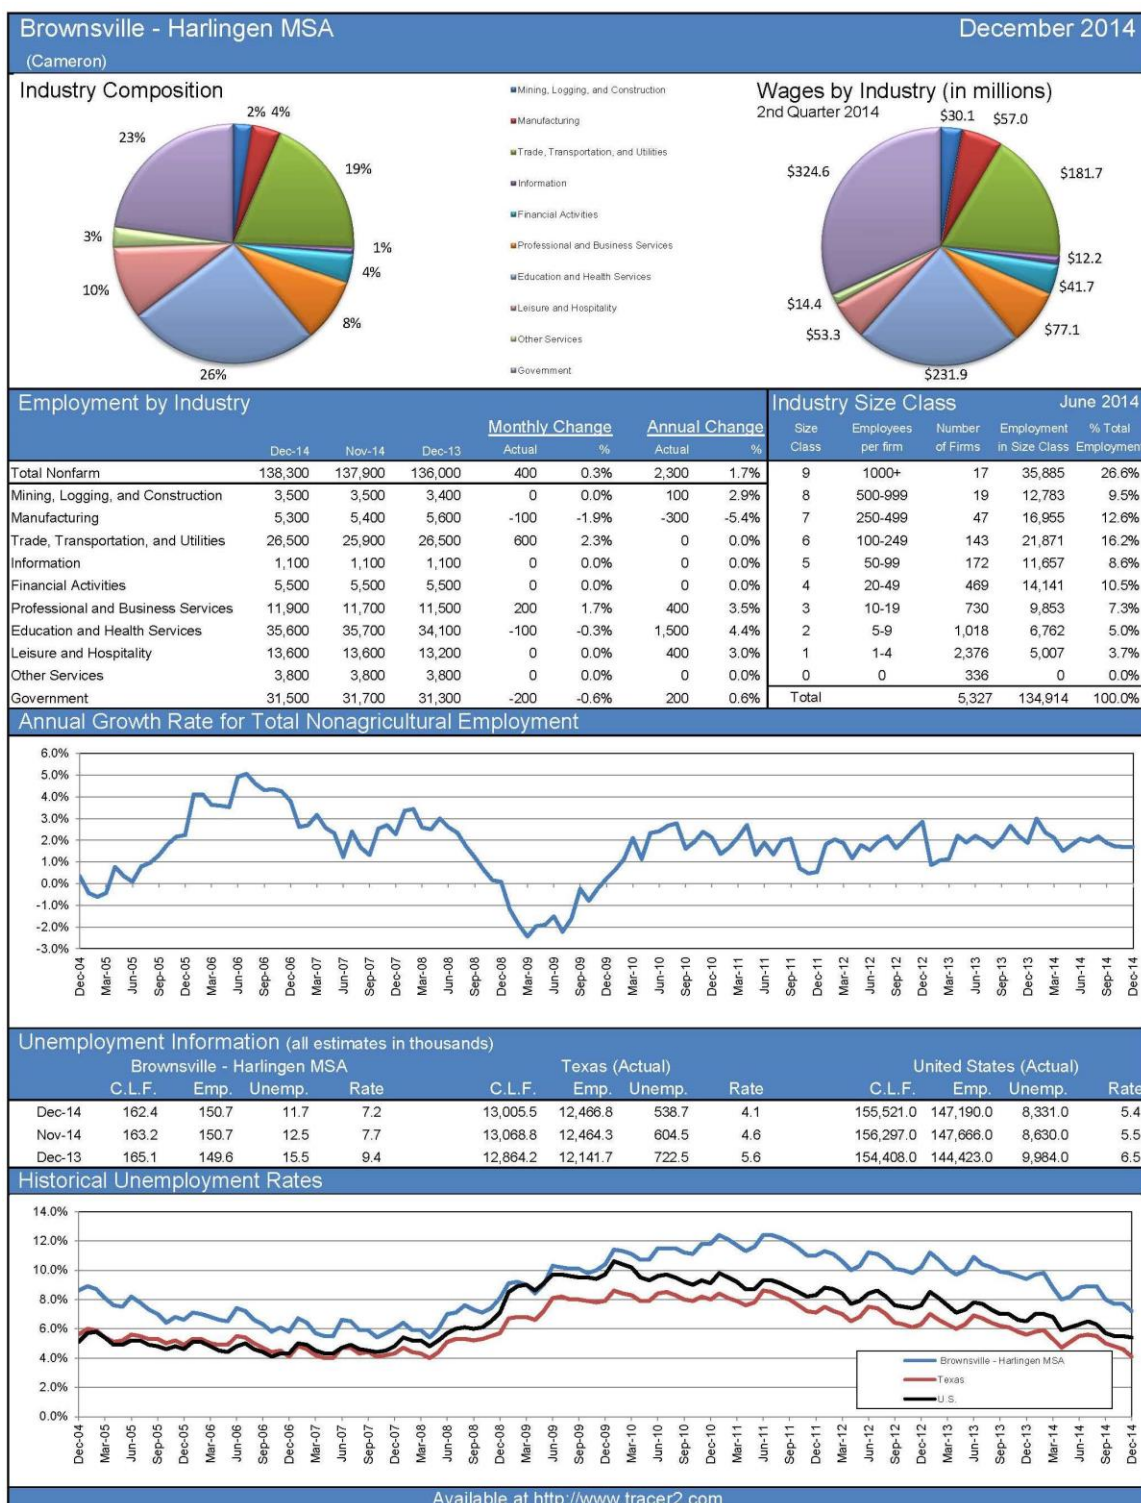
Brownsville - Harlingen MSA
(Cameron)
December 2014

Industry Composition

2% 4% 19% 1% 4% 8% 26% 10% 3% 23%

Mining, Logging, and Construction
Manufacturing
Trade, Transportation, and Utilities
Information
Financial Activities
Professional and Business Services
Education and Health Services
Leisure and Hospitality
Other Services
Government

Wages by Industry (in millions)
2nd Quarter 2014

$30.1 $57.0 $181.7 $12.2 $41.7 $77.1 $231.9 $53.3 $14.4 $324.6

Employment by Industry

| | Dec-14 | Nov-14 | Dec-13 | Monthly Change Actual | Monthly Change % | Annual Change Actual | Annual Change % |
|---|---|---|---|---|---|---|---|
| Total Nonfarm | 138,300 | 137,900 | 136,000 | 400 | 0.3% | 2,300 | 1.7% |
| Mining, Logging, and Construction | 3,500 | 3,500 | 3,400 | 0 | 0.0% | 100 | 2.9% |
| Manufacturing | 5,300 | 5,400 | 5,600 | -100 | -1.9% | -300 | -5.4% |
| Trade, Transportation, and Utilities | 26,500 | 25,900 | 26,500 | 600 | 2.3% | 0 | 0.0% |
| Information | 1,100 | 1,100 | 1,100 | 0 | 0.0% | 0 | 0.0% |
| Financial Activities | 5,500 | 5,500 | 5,500 | 0 | 0.0% | 0 | 0.0% |
| Professional and Business Services | 11,900 | 11,700 | 11,500 | 200 | 1.7% | 400 | 3.5% |
| Education and Health Services | 35,600 | 35,700 | 34,100 | -100 | -0.3% | 1,500 | 4.4% |
| Leisure and Hospitality | 13,600 | 13,600 | 13,200 | 0 | 0.0% | 400 | 3.0% |
| Other Services | 3,800 | 3,800 | 3,800 | 0 | 0.0% | 0 | 0.0% |
| Government | 31,500 | 31,700 | 31,300 | -200 | -0.6% | 200 | 0.6% |

Industry Size Class
June 2014

| Size Class | Employees per firm | Number of Firms | Employment in Size Class | % Total Employmen |
|---|---|---|---|---|
| 9 | 1000+ | 17 | 35,885 | 26.6% |
| 8 | 500-999 | 19 | 12,783 | 9.5% |
| 7 | 250-499 | 47 | 16,955 | 12.6% |
| 6 | 100-249 | 143 | 21,871 | 16.2% |
| 5 | 50-99 | 172 | 11,657 | 8.6% |
| 4 | 20-49 | 469 | 14,141 | 10.5% |
| 3 | 10-19 | 730 | 9,853 | 7.3% |
| 2 | 5-9 | 1,018 | 6,762 | 5.0% |
| 1 | 1-4 | 2,376 | 5,007 | 3.7% |
| 0 | 0 | 336 | 0 | 0.0% |
| Total | | 5,327 | 134,914 | 100.0% |

Annual Growth Rate for Total Nonagricultural Employment

6.0% 5.0% 4.0% 3.0% 2.0% 1.0% 0.0% -1.0% -2.0% -3.0%

Dec-04 Mar-05 Jun-05 Sep-05 Dec-05 Mar-06 Jun-06 Sep-06 Dec-06 Mar-07 Jun-07 Sep-07 Dec-07 Mar-08 Jun-08 Sep-08 Dec-08 Mar-09 Jun-09 Sep-09 Dec-09 Mar-10 Jun-10 Sep-10 Dec-10 Mar-11 Jun-11 Sep-11 Dec-11 Mar-12 Jun-12 Sep-12 Dec-12 Mar-13 Jun-13 Sep-13 Dec-13 Mar-14 Jun-14 Sep-14 Dec-14

Unemployment Information (all estimates in thousands)

| | Brownsville - Harlingen MSA C.L.F. | Emp. | Unemp. | Rate | Texas (Actual) C.L.F. | Emp. | Unemp. | Rate | United States (Actual) C.L.F. | Emp. | Unemp. | Rate |
|---|---|---|---|---|---|---|---|---|---|---|---|---|
| Dec-14 | 162.4 | 150.7 | 11.7 | 7.2 | 13,005.5 | 12,466.8 | 538.7 | 4.1 | 155,521.0 | 147,190.0 | 8,331.0 | 5.4 |
| Nov-14 | 163.2 | 150.7 | 12.5 | 7.7 | 13,068.8 | 12,464.3 | 604.5 | 4.6 | 156,297.0 | 147,666.0 | 8,630.0 | 5.5 |
| Dec-13 | 165.1 | 149.6 | 15.5 | 9.4 | 12,864.2 | 12,141.7 | 722.5 | 5.6 | 154,408.0 | 144,423.0 | 9,984.0 | 6.5 |

Historical Unemployment Rates

14.0% 12.0% 10.0% 8.0% 6.0% 4.0% 2.0% 0.0%

Brownsville - Harlingen MSA
Texas
U.S.

Dec-04 Mar-05 Jun-05 Sep-05 Dec-05 Mar-06 Jun-06 Sep-06 Dec-06 Mar-07 Jun-07 Sep-07 Dec-07 Mar-08 Jun-08 Sep-08 Dec-08 Mar-09 Jun-09 Sep-09 Dec-09 Mar-10 Jun-10 Sep-10 Dec-10 Mar-11 Jun-11 Sep-11 Dec-11 Mar-12 Jun-12 Sep-12 Dec-12 Mar-13 Jun-13 Sep-13 Dec-13 Mar-14 Jun-14 Sep-14 Dec-14

Available at http://www.tracer2.com